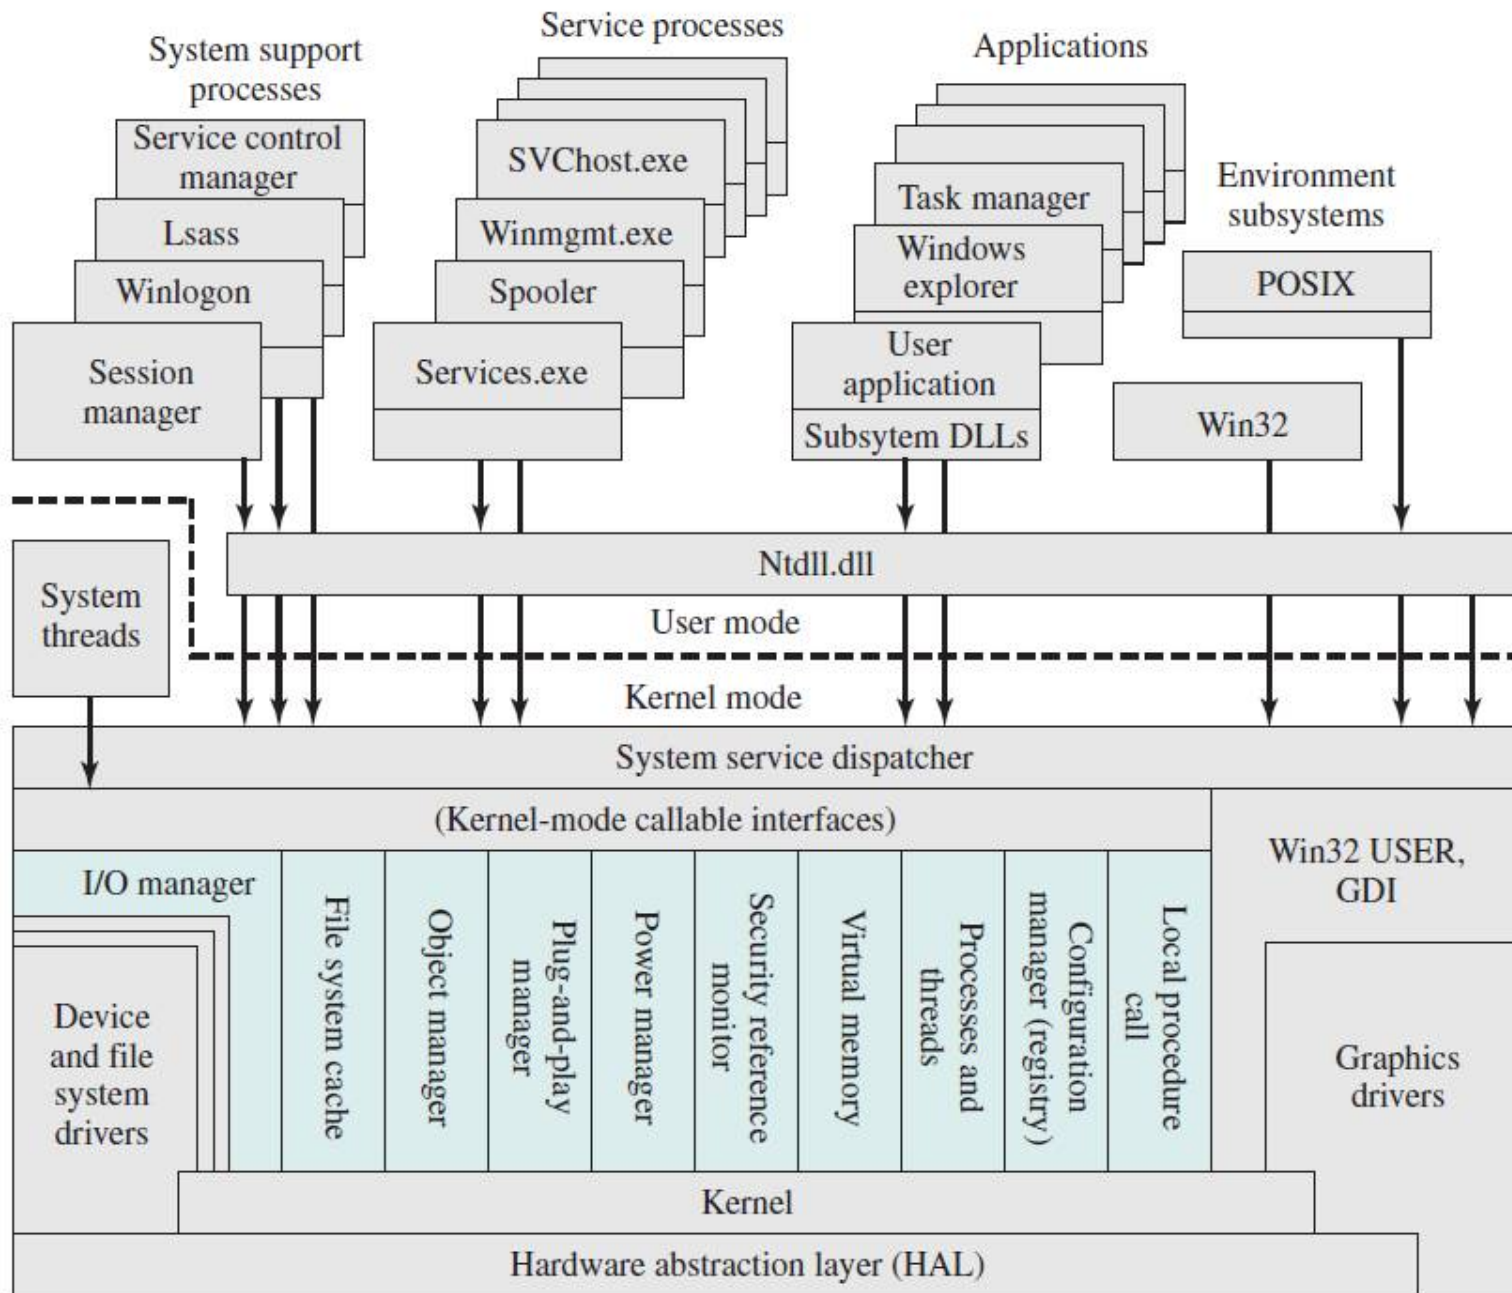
System support processes

Service control manager

Lsass

Winlogon

Session manager

Service processes

SVChost.exe

Winmgmt.exe

Spooler

Services.exe

Applications

Task manager

Windows explorer

User application

Subsytem DLLs

Environment subsystems

POSIX

Win32

System threads

Ntdll.dll

User mode

Kernel mode

System service dispatcher

(Kernel-mode callable interfaces)

Win32 USER, GDI

I/O manager

Device and file system drivers

File system cache

Object manager

Plug-and-play manager

Power manager

Security reference monitor

Virtual memory

Processes and threads

Configuration manager (registry)

Local procedure call

Graphics drivers

Kernel

Hardware abstraction layer (HAL)